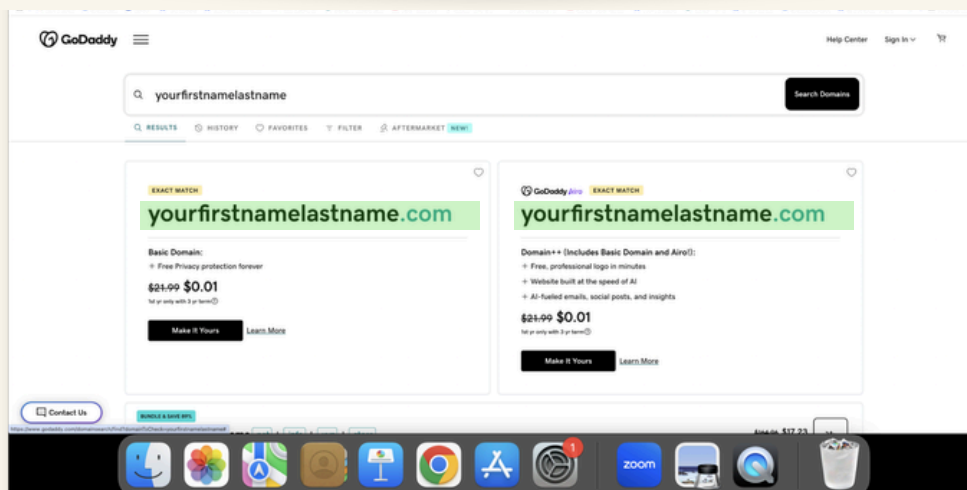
GoDaddy

Help Center Sign In

yourfirstnamelastname

Search Domains

RESULTS HISTORY FAVORITES FILTER AFTERMARKET NEW!

EXACT MATCH

yourfirstnamelastname.com

Basic Domain:

+ Free Privacy protection forever

~~$21.99~~ $0.01

1st yr only with 3 yr term

Make It Yours Learn More

GoDaddy Airo EXACT MATCH

yourfirstnamelastname.com

Domain++ (Includes Basic Domain and Airo!):

+ Free, professional logo in minutes

+ Website built at the speed of AI

+ AI-fueled emails, social posts, and insights

~~$21.99~~ $0.01

1st yr only with 3-yr term

Make It Yours Learn More

Contact Us

BUNDLE & SAVE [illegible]

https://www.godaddy.com/domainsearch/find?domainToCheck=yourfirstnamelastname

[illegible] $17.23

1

zoom